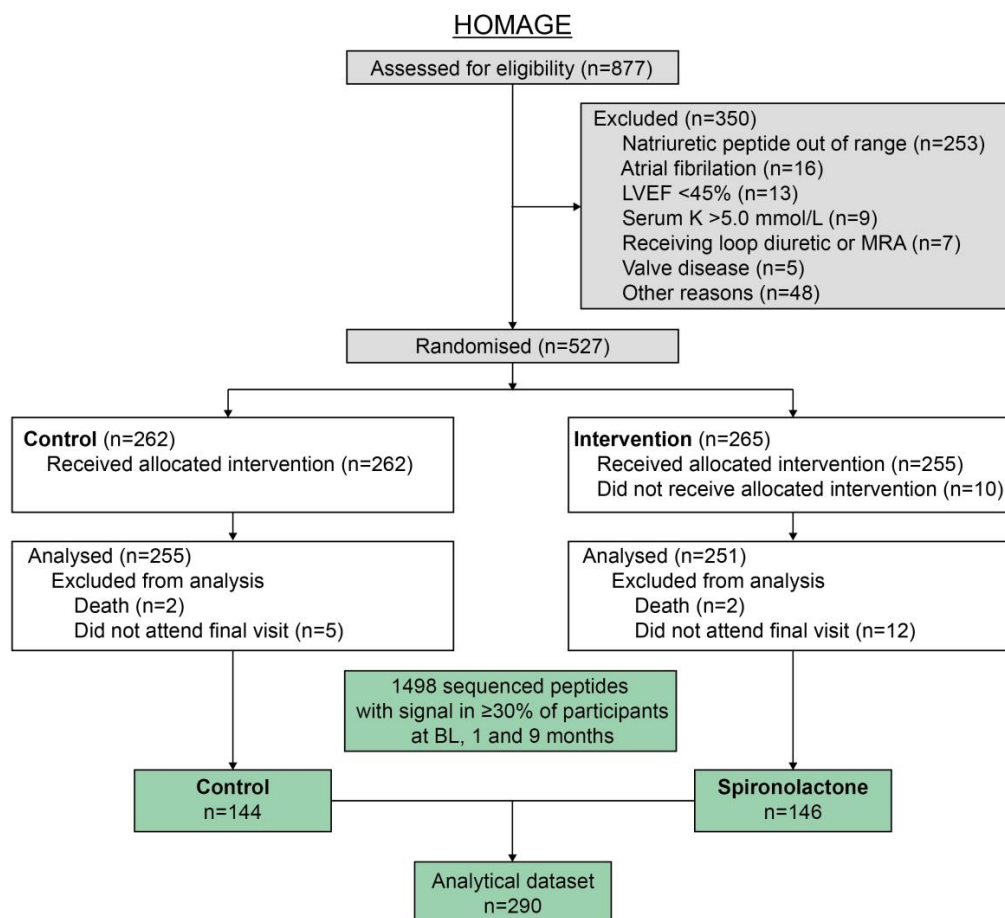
HOMAGE

Assessed for eligibility (n=877)

Excluded (n=350)
Natriuretic peptide out of range (n=253)
Atrial fibrilation (n=16)
LVEF <45% (n=13)
Serum K >5.0 mmol/L (n=9)
Receiving loop diuretic or MRA (n=7)
Valve disease (n=5)
Other reasons (n=48)

Randomised (n=527)

Control (n=262)
Received allocated intervention (n=262)

Intervention (n=265)
Received allocated intervention (n=255)
Did not receive allocated intervention (n=10)

Analysed (n=255)
Excluded from analysis
Death (n=2)
Did not attend final visit (n=5)

Analysed (n=251)
Excluded from analysis
Death (n=2)
Did not attend final visit (n=12)

1498 sequenced peptides with signal in ≥30% of participants at BL, 1 and 9 months

Control
n=144

Spironolactone
n=146

Analytical dataset
n=290